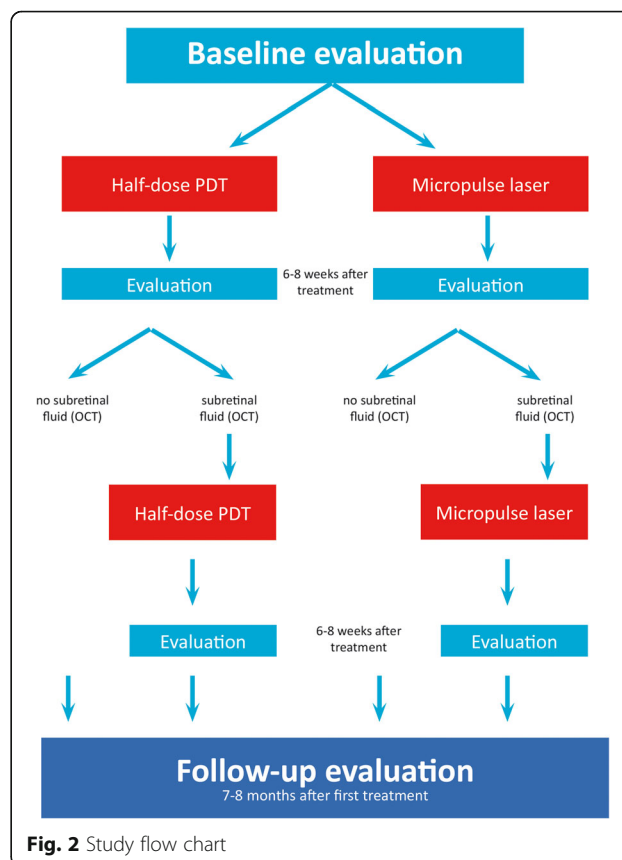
Baseline evaluation

Half-dose PDT

Micropulse laser

Evaluation

6-8 weeks after treatment

Evaluation

no subretinal fluid (OCT)

subretinal fluid (OCT)

no subretinal fluid (OCT)

subretinal fluid (OCT)

Half-dose PDT

Micropulse laser

Evaluation

6-8 weeks after treatment

Evaluation

Follow-up evaluation
7-8 months after first treatment

Fig. 2 Study flow chart